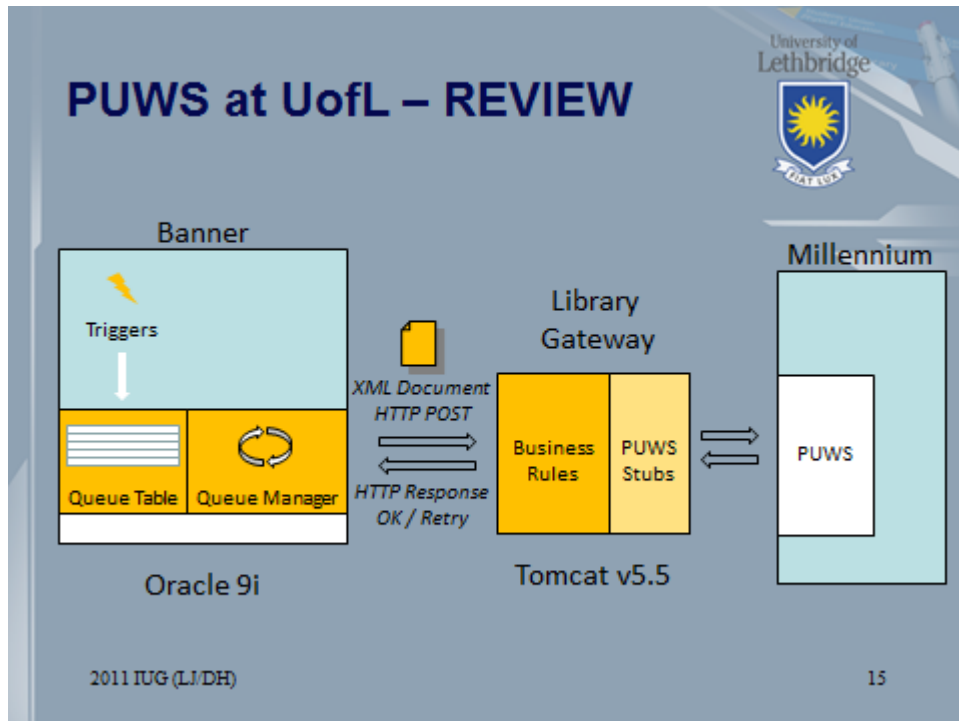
PUWS at UofL – REVIEW

University of Lethbridge

FIAT LUX

Banner

Triggers

Queue Table

Queue Manager

Oracle 9i

XML Document
HTTP POST

HTTP Response
OK / Retry

Library Gateway

Business Rules

PUWS Stubs

Tomcat v5.5

Millennium

PUWS

2011 IUG (LJ/DH)

15